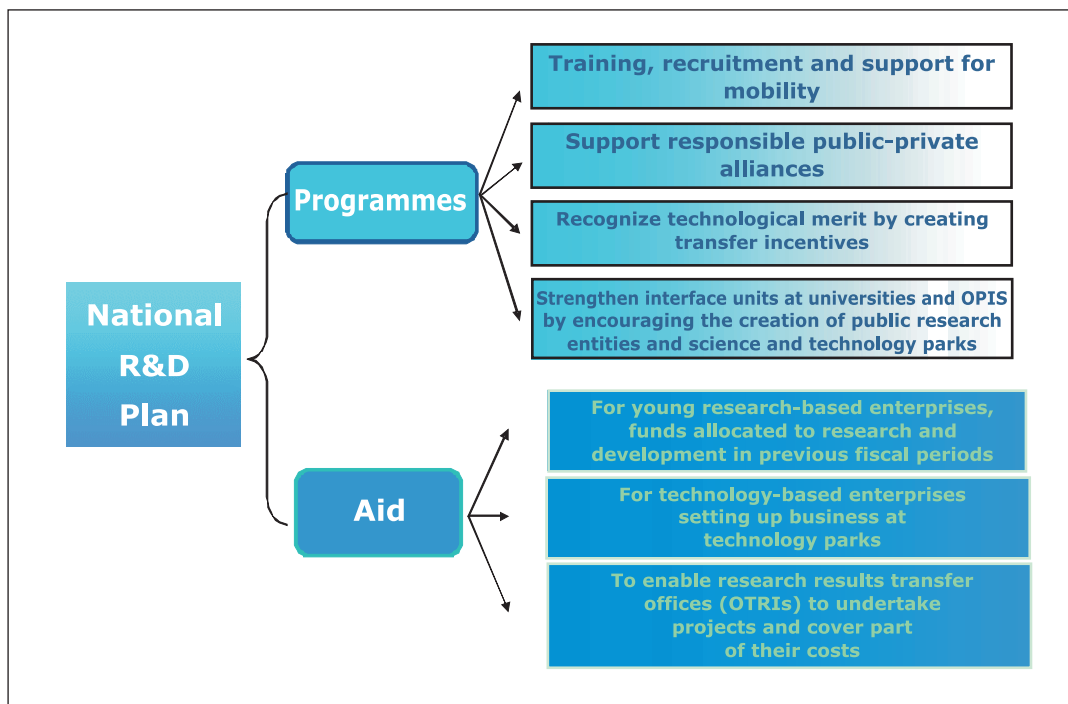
National R&D Plan

Programmes

Training, recruitment and support for mobility

Support responsible public-private alliances

Recognize technological merit by creating transfer incentives

Strengthen interface units at universities and OPIS by encouraging the creation of public research entities and science and technology parks

Aid

For young research-based enterprises, funds allocated to research and development in previous fiscal periods

For technology-based enterprises setting up business at technology parks

To enable research results transfer offices (OTRIs) to undertake projects and cover part of their costs